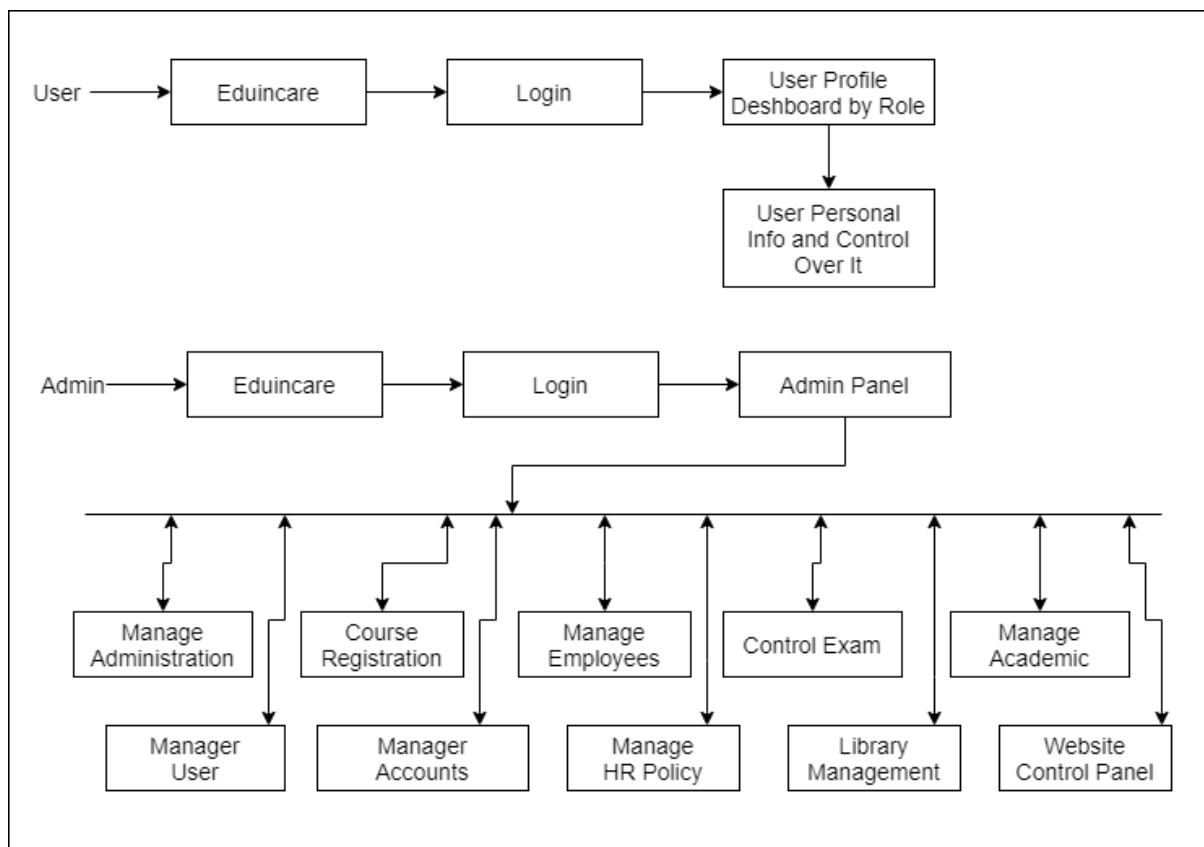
User
Eduincare
Login
User Profile Deshboard by Role
User Personal Info and Control Over It

Admin
Eduincare
Login
Admin Panel

Manage Administration
Course Registration
Manage Employees
Control Exam
Manage Academic

Manager User
Manager Accounts
Manage HR Policy
Library Management
Website Control Panel